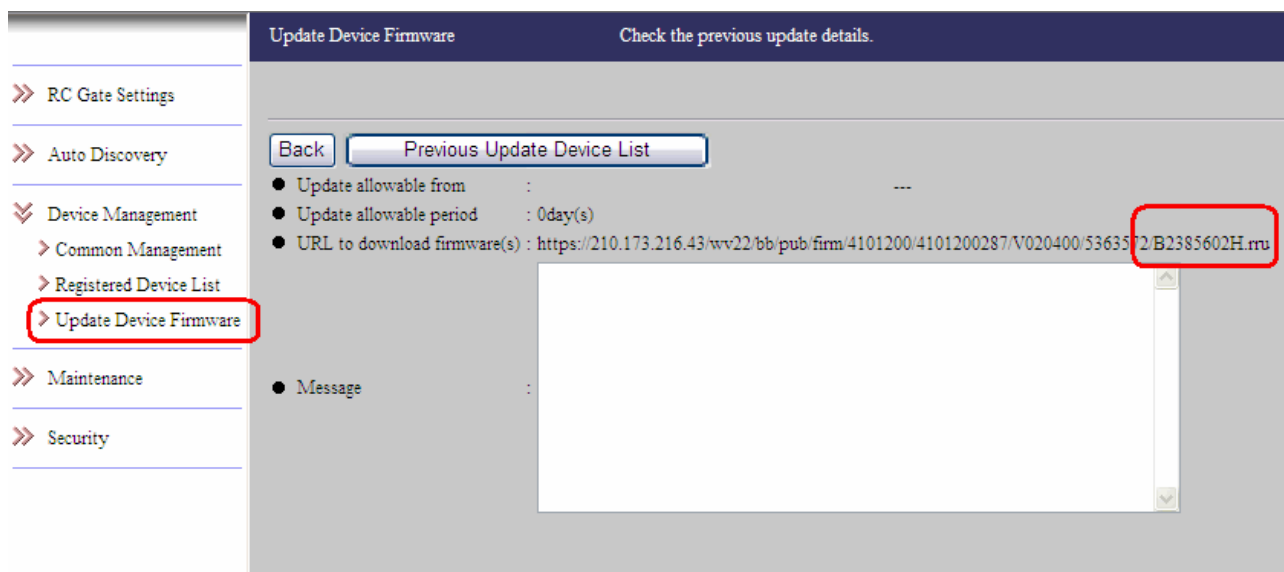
Update Device Firmware

Check the previous update details.

RC Gate Settings

Auto Discovery

Device Management

Common Management

Registered Device List

Update Device Firmware

Maintenance

Security

Back

Previous Update Device List

Update allowable from : ---

Update allowable period : 0day(s)

URL to download firmware(s) : https://210.173.216.43/wv22/bb/pub/firm/4101200/4101200287/V020400/5363572/B2385602H.rru

Message :